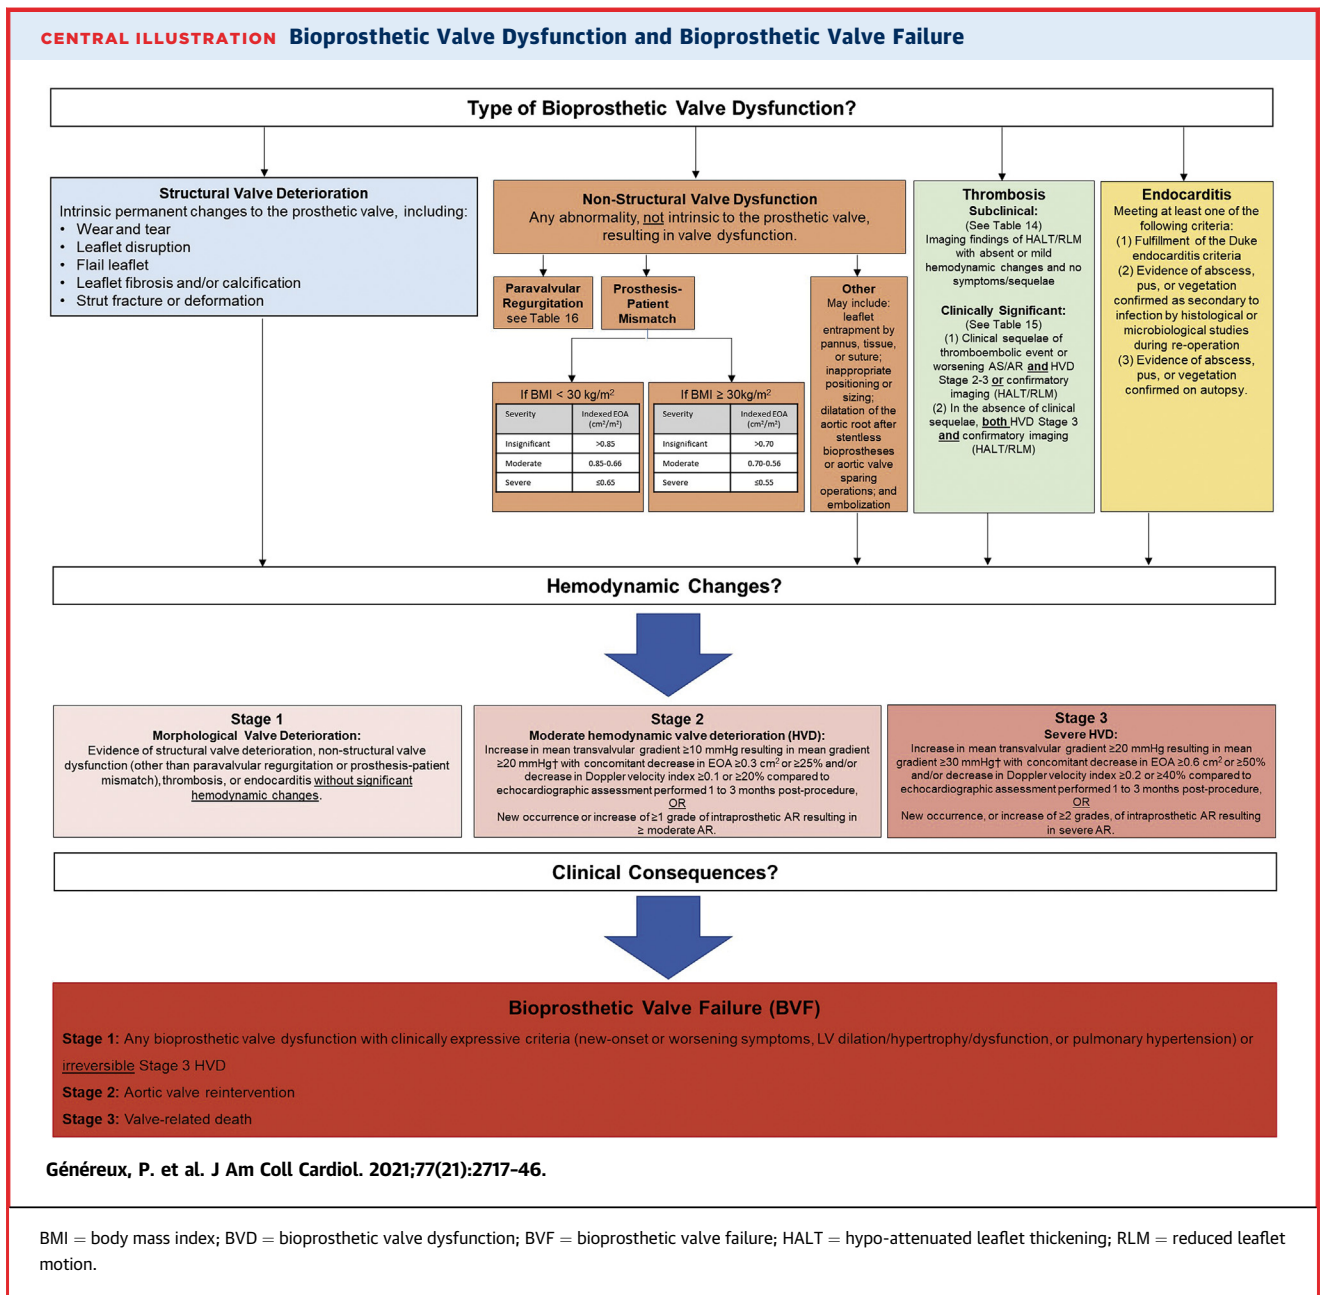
CENTRAL ILLUSTRATION Bioprosthetic Valve Dysfunction and Bioprosthetic Valve Failure

Type of Bioprosthetic Valve Dysfunction?

Structural Valve Deterioration
Intrinsic permanent changes to the prosthetic valve, including:
• Wear and tear
• Leaflet disruption
• Flail leaflet
• Leaflet fibrosis and/or calcification
• Strut fracture or deformation

Non-Structural Valve Dysfunction
Any abnormality, not intrinsic to the prosthetic valve, resulting in valve dysfunction.

Paravalvular Regurgitation see Table 16

Prosthesis-Patient Mismatch

If BMI < 30 kg/m$^2$

| Severity | Indexed EOA (cm$^2$/m$^2$) |
|---|---|
| Insignificant | >0.85 |
| Moderate | 0.85-0.66 |
| Severe | ≤0.65 |

If BMI ≥ 30kg/m$^2$

| Severity | Indexed EOA (cm$^2$/m$^2$) |
|---|---|
| Insignificant | >0.70 |
| Moderate | 0.70-0.56 |
| Severe | ≤0.55 |

Other
May include: leaflet entrapment by pannus, tissue, or suture; inappropriate positioning or sizing; dilatation of the aortic root after stentless bioprostheses or aortic valve sparing operations; and embolization

Thrombosis
Subclinical:
(See Table 14)
Imaging findings of HALT/RLM with absent or mild hemodynamic changes and no symptoms/sequelae

Clinically Significant:
(See Table 15)
(1) Clinical sequelae of thromboembolic event or worsening AS/AR and HVD Stage 2-3 or confirmatory imaging (HALT/RLM)
(2) In the absence of clinical sequelae, both HVD Stage 3 and confirmatory imaging (HALT/RLM)

Endocarditis
Meeting at least one of the following criteria:
(1) Fulfillment of the Duke endocarditis criteria
(2) Evidence of abscess, pus, or vegetation confirmed as secondary to infection by histological or microbiological studies during re-operation
(3) Evidence of abscess, pus, or vegetation confirmed on autopsy.

Hemodynamic Changes?

Stage 1
Morphological Valve Deterioration:
Evidence of structural valve deterioration, non-structural valve dysfunction (other than paravalvular regurgitation or prosthesis-patient mismatch), thrombosis, or endocarditis without significant hemodynamic changes.

Stage 2
Moderate hemodynamic valve deterioration (HVD):
Increase in mean transvalvular gradient ≥10 mmHg resulting in mean gradient ≥20 mmHg† with concomitant decrease in EOA ≥0.3 cm$^2$ or ≥25% and/or decrease in Doppler velocity index ≥0.1 or ≥20% compared to echocardiographic assessment performed 1 to 3 months post-procedure,
OR
New occurrence or increase of ≥1 grade of intraprosthetic AR resulting in ≥ moderate AR.

Stage 3
Severe HVD:
Increase in mean transvalvular gradient ≥20 mmHg resulting in mean gradient ≥30 mmHg† with concomitant decrease in EOA ≥0.6 cm$^2$ or ≥50% and/or decrease in Doppler velocity index ≥0.2 or ≥40% compared to echocardiographic assessment performed 1 to 3 months post-procedure,
OR
New occurrence, or increase of ≥2 grades, of intraprosthetic AR resulting in severe AR.

Clinical Consequences?

Bioprosthetic Valve Failure (BVF)
Stage 1: Any bioprosthetic valve dysfunction with clinically expressive criteria (new-onset or worsening symptoms, LV dilation/hypertrophy/dysfunction, or pulmonary hypertension) or irreversible Stage 3 HVD
Stage 2: Aortic valve reintervention
Stage 3: Valve-related death

Généreux, P. et al. J Am Coll Cardiol. 2021;77(21):2717–46.

BMI = body mass index; BVD = bioprosthetic valve dysfunction; BVF = bioprosthetic valve failure; HALT = hypo-attenuated leaflet thickening; RLM = reduced leaflet motion.